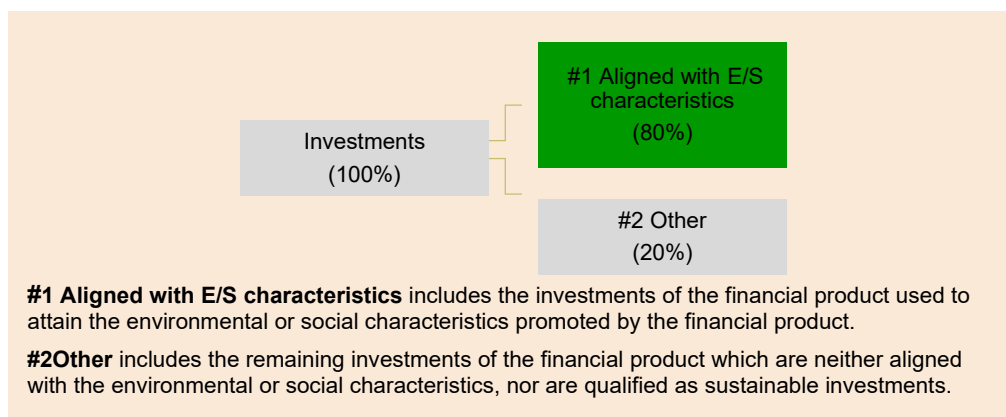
Investments
(100%)

#1 Aligned with E/S characteristics
(80%)

#2 Other
(20%)

**#1 Aligned with E/S characteristics** includes the investments of the financial product used to attain the environmental or social characteristics promoted by the financial product.

**#2Other** includes the remaining investments of the financial product which are neither aligned with the environmental or social characteristics, nor are qualified as sustainable investments.